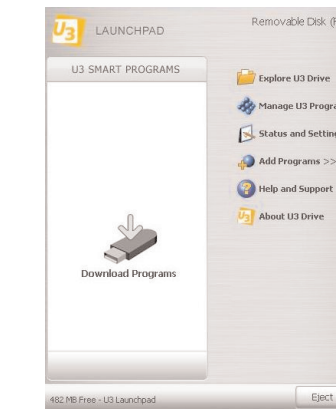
U3 LAUNCHPAD

Removable Disk (F

U3 SMART PROGRAMS

Explore U3 Drive

Manage U3 Progra

Status and Settin

Add Programs >>

Help and Support

About U3 Drive

Download Programs

482 MB Free - U3 Launchpad

Eject